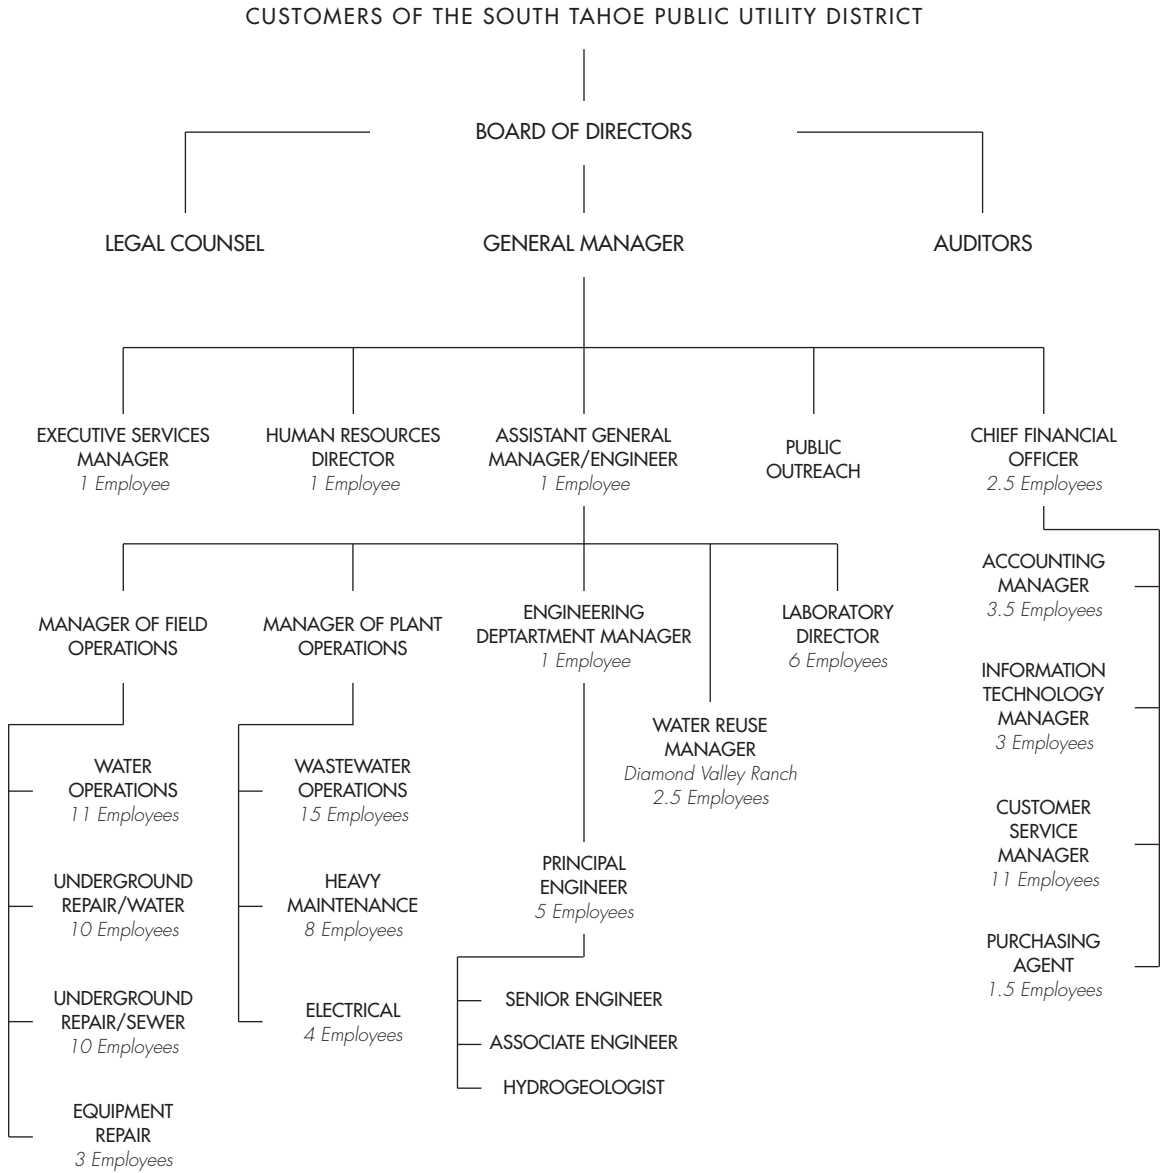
CUSTOMERS OF THE SOUTH TAHOE PUBLIC UTILITY DISTRICT

BOARD OF DIRECTORS

LEGAL COUNSEL

GENERAL MANAGER

AUDITORS

EXECUTIVE SERVICES MANAGER
1 Employee

HUMAN RESOURCES DIRECTOR
1 Employee

ASSISTANT GENERAL MANAGER/ENGINEER
1 Employee

PUBLIC OUTREACH

CHIEF FINANCIAL OFFICER
2.5 Employees

ACCOUNTING MANAGER
3.5 Employees

INFORMATION TECHNOLOGY MANAGER
3 Employees

CUSTOMER SERVICE MANAGER
11 Employees

PURCHASING AGENT
1.5 Employees

MANAGER OF FIELD OPERATIONS

MANAGER OF PLANT OPERATIONS

ENGINEERING DEPTARTMENT MANAGER
1 Employee

LABORATORY DIRECTOR
6 Employees

WATER REUSE MANAGER
Diamond Valley Ranch
2.5 Employees

WATER OPERATIONS
11 Employees

UNDERGROUND REPAIR/WATER
10 Employees

UNDERGROUND REPAIR/SEWER
10 Employees

EQUIPMENT REPAIR
3 Employees

WASTEWATER OPERATIONS
15 Employees

HEAVY MAINTENANCE
8 Employees

ELECTRICAL
4 Employees

PRINCIPAL ENGINEER
5 Employees

SENIOR ENGINEER

ASSOCIATE ENGINEER

HYDROGEOLOGIST